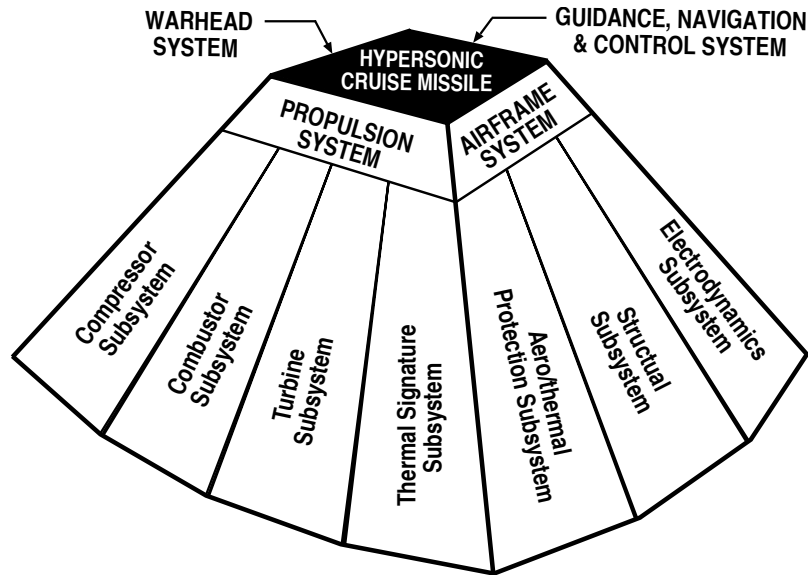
WARHEAD SYSTEM

GUIDANCE, NAVIGATION & CONTROL SYSTEM

HYPERSONIC CRUISE MISSILE

PROPULSION SYSTEM

AIRFRAME SYSTEM

Compressor Subsystem

Combustor Subsystem

Turbine Subsystem

Thermal Signature Subsystem

Aero/thermal Protection Subsystem

Structural Subsystem

Electrodynamics Subsystem